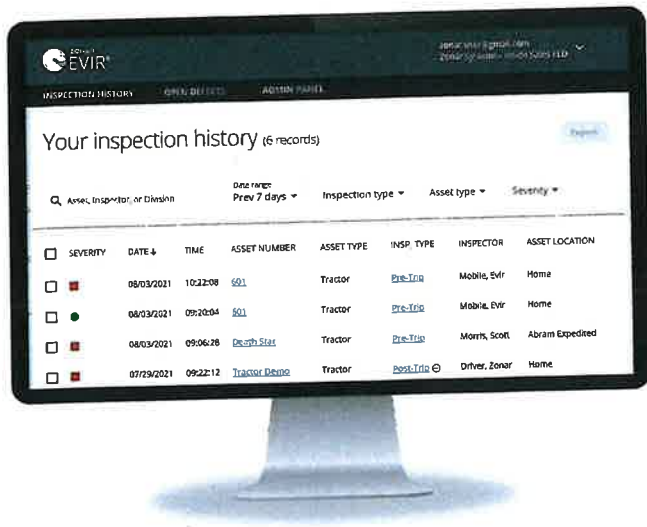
ZONAR EVIR

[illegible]@gmail.com
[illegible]

INSPECTION HISTORY
OPEN DEFECTS
ADMIN PANEL

Your inspection history (6 records)

Export

Asset, Inspector, or Division

Date range
Prev 7 days

Inspection type

Asset type

Severity

| SEVERITY | DATE | TIME | ASSET NUMBER | ASSET TYPE | INSP. TYPE | INSPECTOR | ASSET LOCATION |
|---|---|---|---|---|---|---|---|
| | 08/03/2021 | 10:22:08 | 601 | Tractor | Pre-Trip | Mobile, Evir | Home |
| | 08/03/2021 | 09:20:04 | 601 | Tractor | Pre-Trip | Mobile, Evir | Home |
| | 08/03/2021 | 09:06:28 | Death Star | Tractor | Pre-Trip | Morris, Scott | Abram Expedited |
| | 07/29/2021 | 09:22:12 | Tractor Demo | Tractor | Post-Trip | Driver, Zonar | Home |